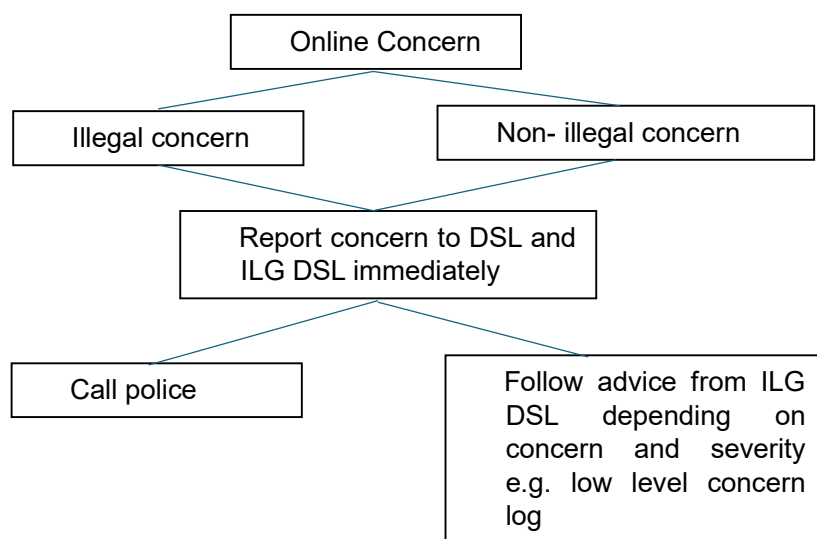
Online Concern

Illegal concern

Non- illegal concern

Report concern to DSL and ILG DSL immediately

Call police

Follow advice from ILG DSL depending on concern and severity e.g. low level concern log